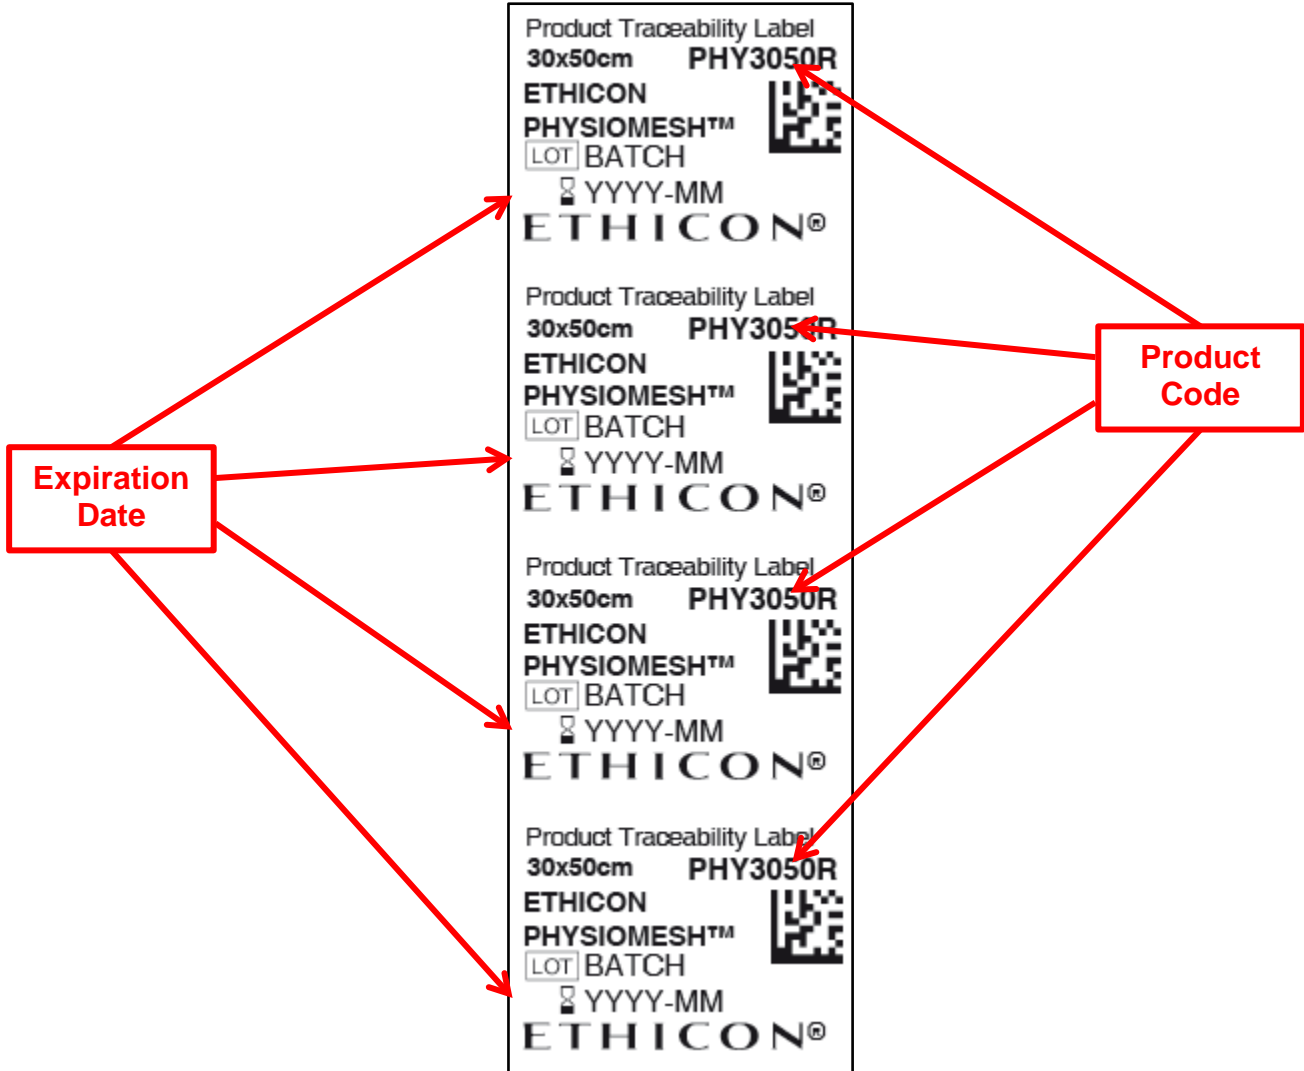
Expiration Date

Product Traceability Label
30x50cm PHY3050R
ETHICON PHYSIOMESH™
LOT BATCH
YYYY-MM
ETHICON®

Product Traceability Label
30x50cm PHY3050R
ETHICON PHYSIOMESH™
LOT BATCH
YYYY-MM
ETHICON®

Product Traceability Label
30x50cm PHY3050R
ETHICON PHYSIOMESH™
LOT BATCH
YYYY-MM
ETHICON®

Product Traceability Label
30x50cm PHY3050R
ETHICON PHYSIOMESH™
LOT BATCH
YYYY-MM
ETHICON®

Product Code